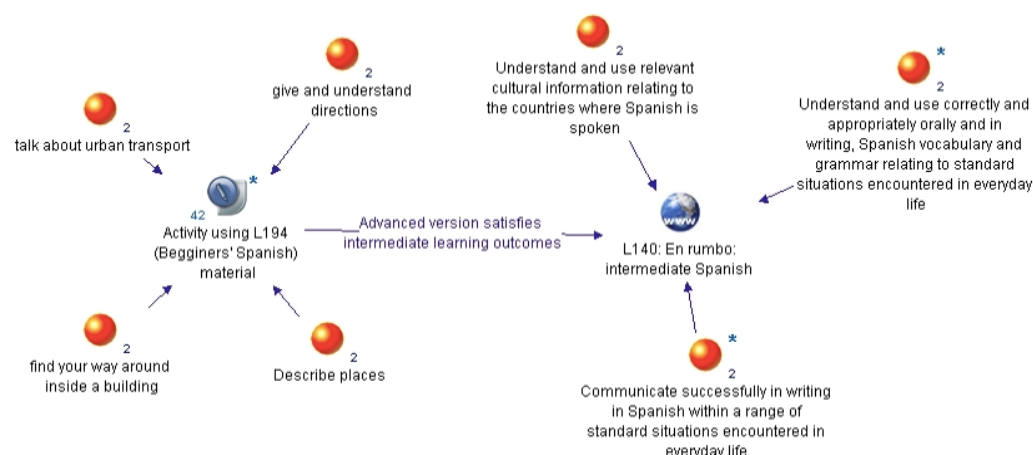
2
give and understand directions

2
talk about urban transport

42
*
Activity using L194 (Begginers' Spanish) material

2
find your way around inside a building

2
Describe places

Advanced version satisfies intermediate learning outcomes

2
Understand and use relevant cultural information relating to the countries where Spanish is spoken

*
2
Understand and use correctly and appropriately orally and in writing, Spanish vocabulary and grammar relating to standard situations encountered in everyday life

www
L140: En rumbo: intermediate Spanish

*
2
Communicate successfully in writing in Spanish within a range of standard situations encountered in everyday life